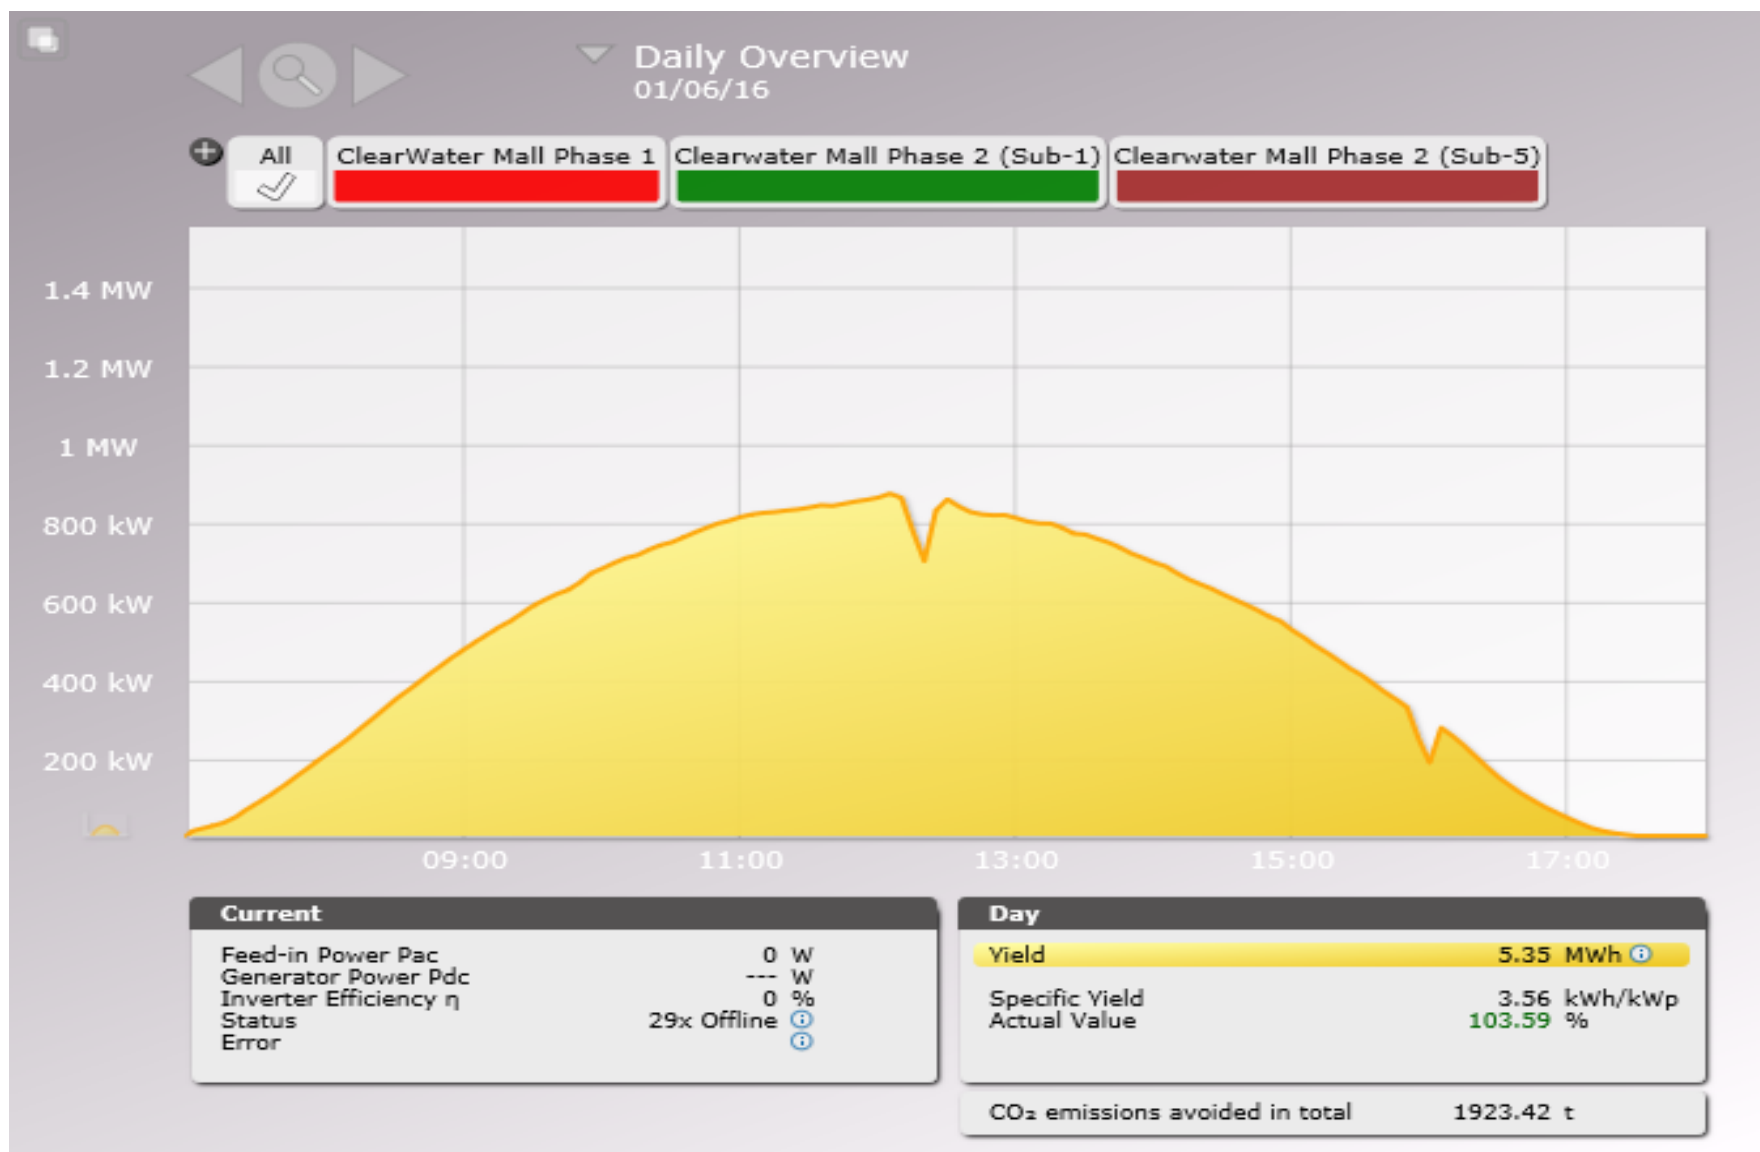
Daily Overview
01/06/16

All
ClearWater Mall Phase 1
Clearwater Mall Phase 2 (Sub-1)
Clearwater Mall Phase 2 (Sub-5)

1.4 MW
1.2 MW
1 MW
800 kW
600 kW
400 kW
200 kW

09:00
11:00
13:00
15:00
17:00

Current

| | |
|---|---|
| Feed-in Power Pac | 0 W |
| Generator Power Pdc | --- W |
| Inverter Efficiency η | 0 % |
| Status | 29x Offline |
| Error | |

Day

| | |
|---|---|
| Yield | 5.35 MWh |
| Specific Yield | 3.56 kWh/kWp |
| Actual Value | 103.59 % |

$CO_2$ emissions avoided in total 1923.42 t